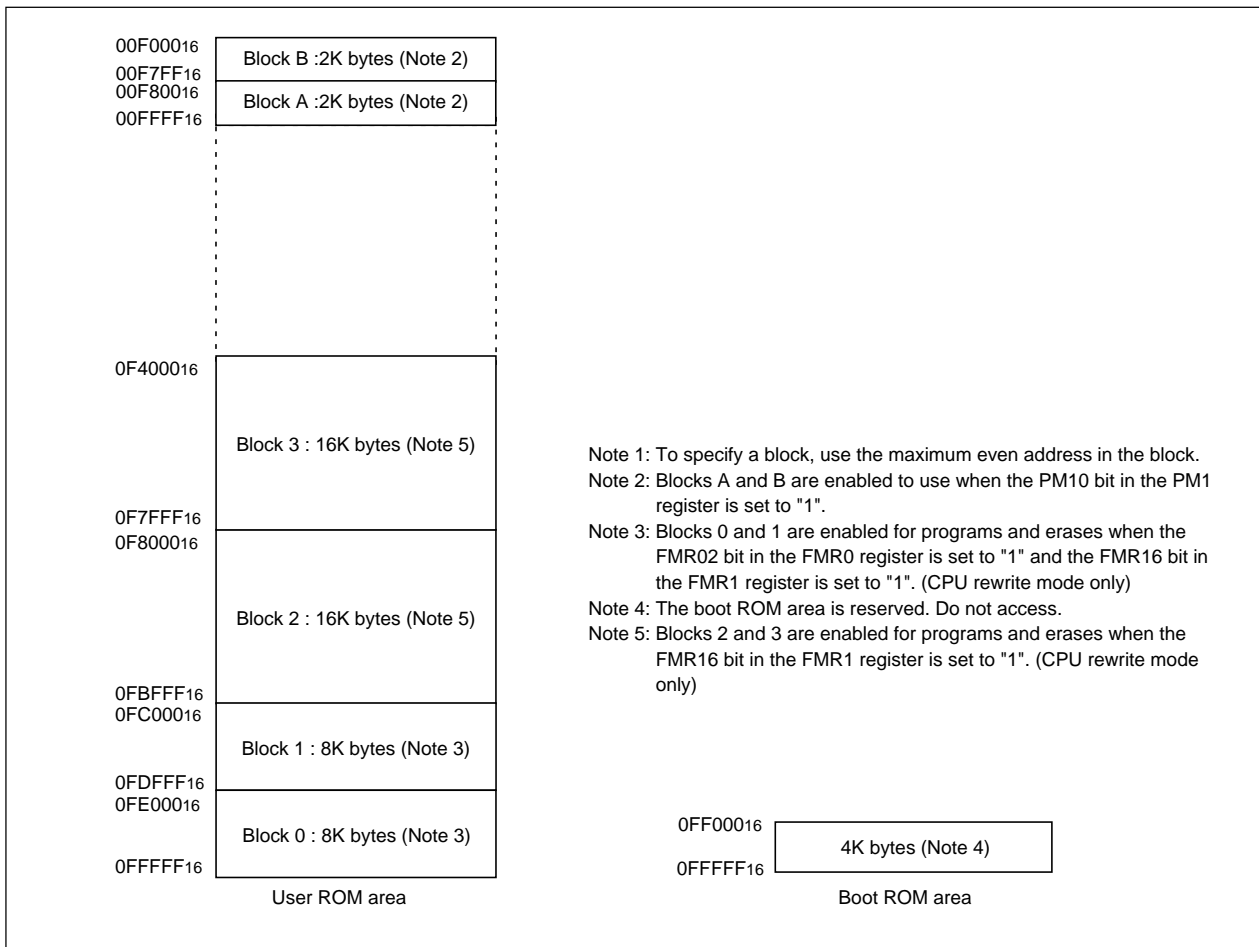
$00F000_{16}$
Block B :2K bytes (Note 2)
$00F7FF_{16}$
$00F800_{16}$
Block A :2K bytes (Note 2)
$00FFFF_{16}$

$0F4000_{16}$
Block 3 : 16K bytes (Note 5)
$0F7FFF_{16}$
$0F8000_{16}$
Block 2 : 16K bytes (Note 5)
$0FBFFF_{16}$
$0FC000_{16}$
Block 1 : 8K bytes (Note 3)
$0FDFFF_{16}$
$0FE000_{16}$
Block 0 : 8K bytes (Note 3)
$0FFFFF_{16}$
User ROM area

Note 1: To specify a block, use the maximum even address in the block.
Note 2: Blocks A and B are enabled to use when the PM10 bit in the PM1 register is set to "1".
Note 3: Blocks 0 and 1 are enabled for programs and erases when the FMR02 bit in the FMR0 register is set to "1" and the FMR16 bit in the FMR1 register is set to "1". (CPU rewrite mode only)
Note 4: The boot ROM area is reserved. Do not access.
Note 5: Blocks 2 and 3 are enabled for programs and erases when the FMR16 bit in the FMR1 register is set to "1". (CPU rewrite mode only)

$0FF000_{16}$
4K bytes (Note 4)
$0FFFFF_{16}$
Boot ROM area